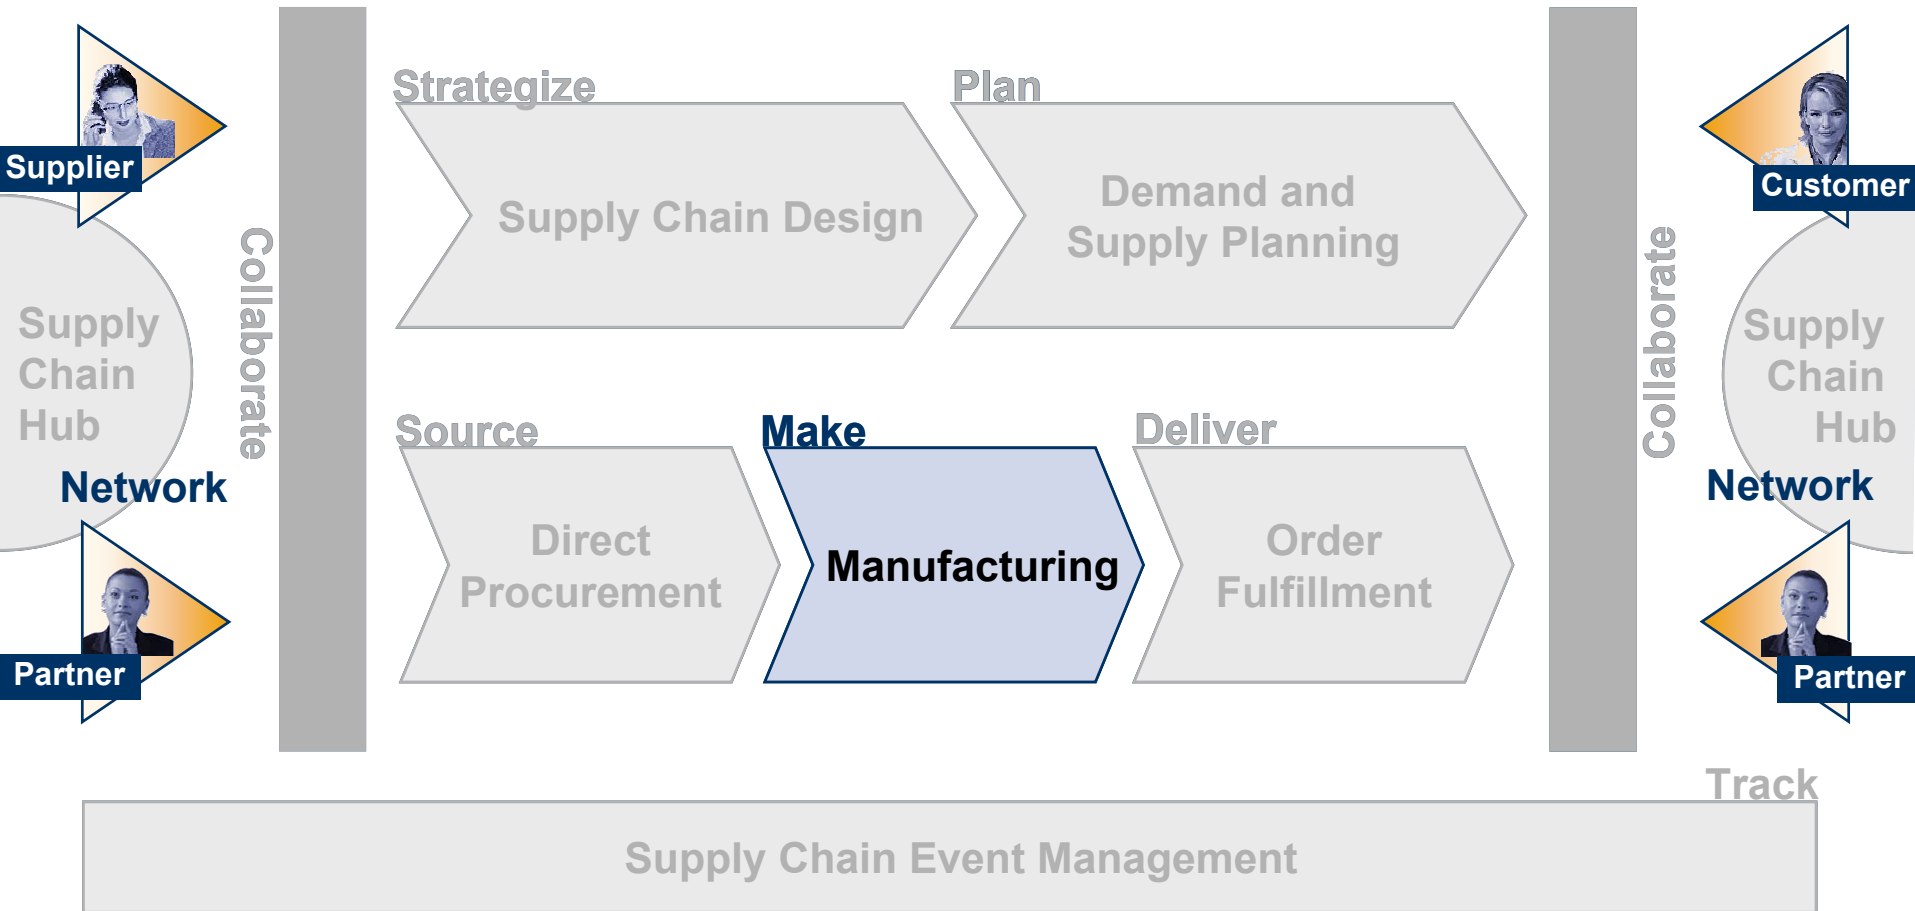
Supplier

Supply Chain Hub

Network

Partner

Collaborate

Strategize

Supply Chain Design

Plan

Demand and Supply Planning

Source

Direct Procurement

Make

Manufacturing

Deliver

Order Fulfillment

Collaborate

Customer

Supply Chain Hub

Network

Partner

Track

Supply Chain Event Management